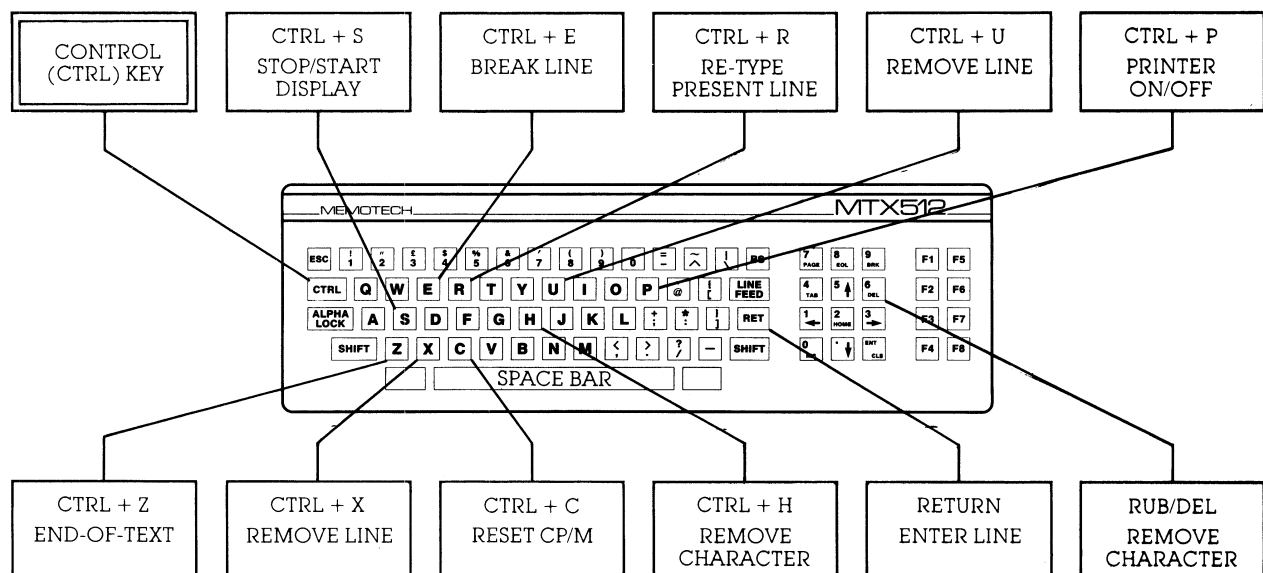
CONTROL (CTRL) KEY

CTRL + S
STOP/START DISPLAY

CTRL + E
BREAK LINE

CTRL + R
RE-TYPE PRESENT LINE

CTRL + U
REMOVE LINE

CTRL + P
PRINTER ON/OFF

MEMOTECH

MTX512

ESC ! 1 " 2 £ 3 $ 4 % 5 & 6 ' 7 ( 8 ) 9 0 = - ~ ^ | \ BS
7 PAGE 8 EOL 9 BRK
F1 F5

CTRL Q W E R T Y U I O P @ { [ LINE FEED
4 TAB 5 6 DEL
F2 F6

ALPHA LOCK A S D F G H J K L + ; * : } ] RET
1 2 HOME 3
F3 F7

SHIFT Z X C V B N M < , > . ? / — SHIFT
0 . ENT CLS
F4 F8

SPACE BAR

CTRL + Z
END-OF-TEXT

CTRL + X
REMOVE LINE

CTRL + C
RESET CP/M

CTRL + H
REMOVE CHARACTER

RETURN
ENTER LINE

RUB/DEL
REMOVE CHARACTER